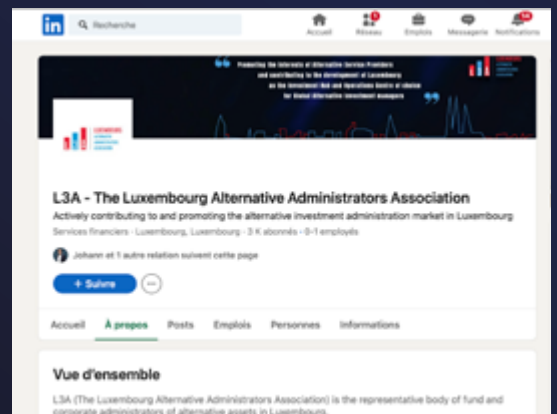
in Recherche

Accueil Réseau Emplois Messagerie Notifications

Promoting the interests of Alternative Service Providers and contributing to the development of Luxembourg as the Investment Hub and Operations Centre of choice for Global Alternative Investment managers

L3A - The Luxembourg Alternative Administrators Association

Actively contributing to and promoting the alternative investment administration market in Luxembourg

Services financiers · Luxembourg, Luxembourg · 3 K abonnés · 0-1 employés

Johann et 1 autre relation suivent cette page

+ Suivre

Accueil À propos Posts Emplois Personnes Informations

Vue d'ensemble

L3A (The Luxembourg Alternative Administrators Association) is the representative body of fund and corporate administrators of alternative assets in Luxembourg.